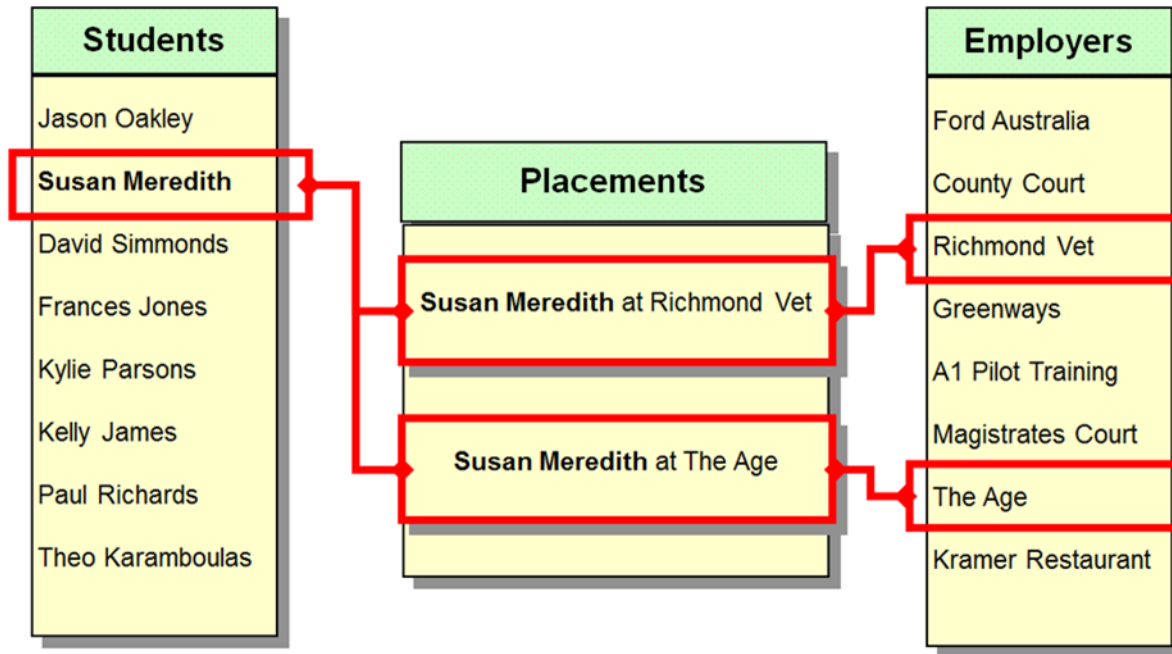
Students

Jason Oakley
**Susan Meredith**
David Simmonds
Frances Jones
Kylie Parsons
Kelly James
Paul Richards
Theo Karamboulas

Placements

**Susan Meredith** at Richmond Vet

**Susan Meredith** at The Age

Employers

Ford Australia
County Court
Richmond Vet
Greenways
A1 Pilot Training
Magistrates Court
The Age
Kramer Restaurant